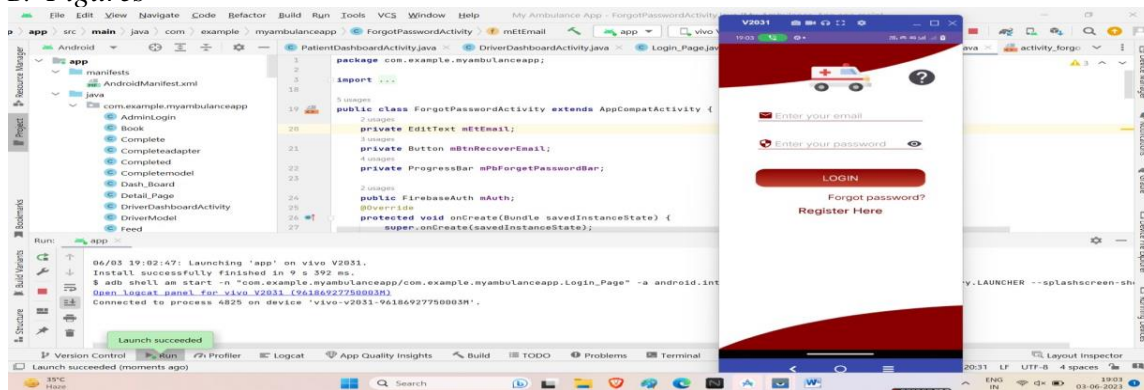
2. Figures

File Edit View Navigate Code Refactor Build Run Tools VCS Window Help My Ambulance App - ForgotPasswordActivity

app > src > main > java > com > example > myambulanceapp > ForgotPasswordActivity > mEtEmail

Android

app
manifests
AndroidManifest.xml
java
com.example.myambulanceapp
AdminLogin
Book
Complete
Completeadapter
Completed
Completemodel
Dash_Board
Detail_Page
DriverDashboardActivity
DriverModel
Feed

PatientDashboardActivity.java DriverDashboardActivity.java Login_Page.java activity_forgo

1 package com.example.myambulanceapp;
2
3 import ...
18
5 usages
19 public class ForgotPasswordActivity extends AppCompatActivity {
2 usages
20 private EditText mEtEmail;
3 usages
21 private Button mBtnRecoverEmail;
4 usages
22 private ProgressBar mPbForgetPasswordBar;
23
2 usages
24 public FirebaseAuth mAuth;
25 @Override
26 protected void onCreate(Bundle savedInstanceState) {
27 super.onCreate(savedInstanceState);

Run: app

06/03 19:02:47: Launching 'app' on vivo V2031.
Install successfully finished in 9 s 392 ms.
$ adb shell am start -n "com.example.myambulanceapp/com.example.myambulanceapp.Login_Page" -a android.int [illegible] y.LAUNCHER --splashscreen-sh
Open logcat panel for vivo V2031 (96186927750003M)
Connected to process 4825 on device 'vivo-v2031-96186927750003M'.

Launch succeeded

V2031

Enter your email
Enter your password
LOGIN
Forgot password?
Register Here

Version Control Run Profiler Logcat App Quality Insights Build TODO Problems Terminal Layout Inspector
Launch succeeded (moments ago) 20:31 LF UTF-8 4 spaces

35°C Haze Search ENG IN 19:03 03-06-2023